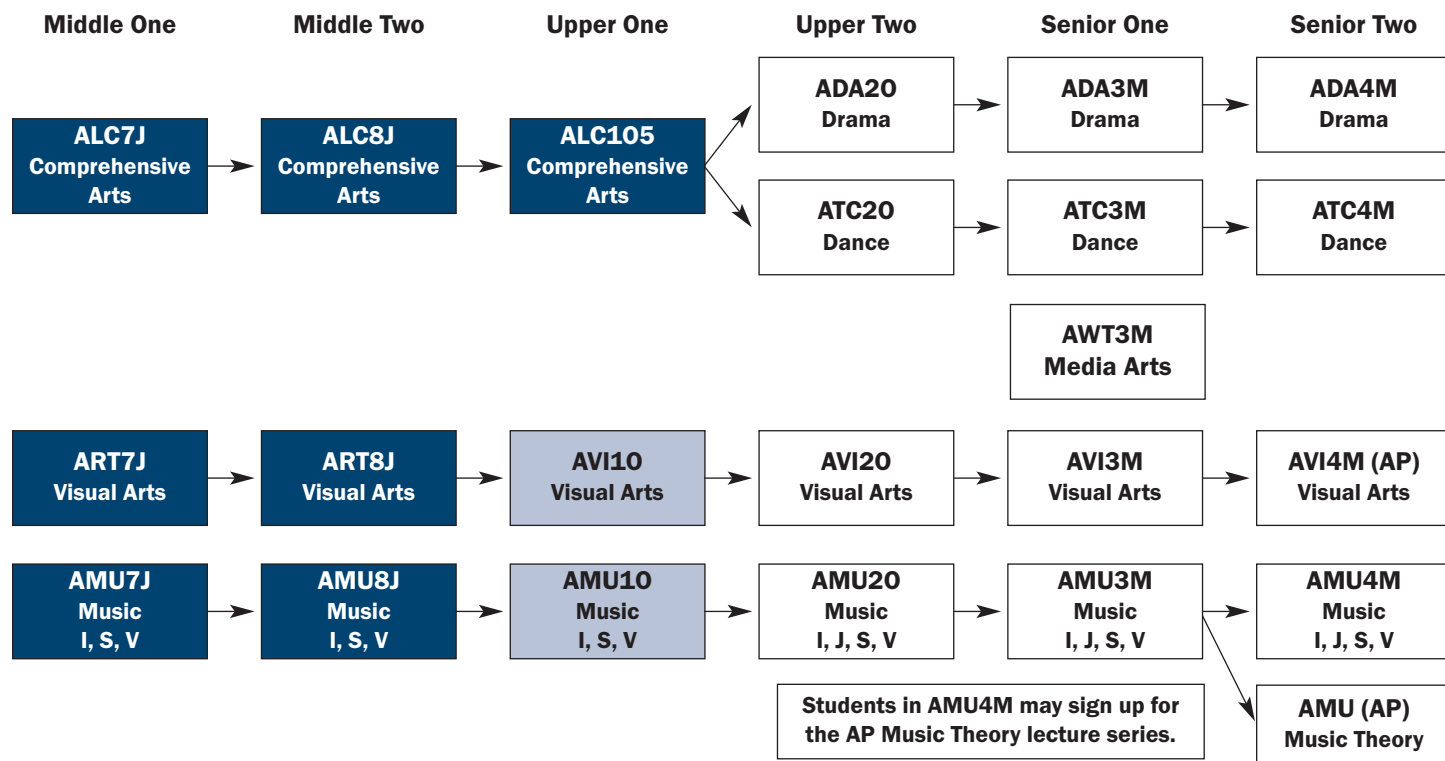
Middle One

Middle Two

Upper One

Upper Two

Senior One

Senior Two

ALC7J Comprehensive Arts

ALC8J Comprehensive Arts

ALC1O5 Comprehensive Arts

ADA2O Drama

ADA3M Drama

ADA4M Drama

ATC2O Dance

ATC3M Dance

ATC4M Dance

AWT3M Media Arts

ART7J Visual Arts

ART8J Visual Arts

AVI1O Visual Arts

AVI2O Visual Arts

AVI3M Visual Arts

AVI4M (AP) Visual Arts

AMU7J Music I, S, V

AMU8J Music I, S, V

AMU1O Music I, S, V

AMU2O Music I, J, S, V

AMU3M Music I, J, S, V

AMU4M Music I, J, S, V

Students in AMU4M may sign up for the AP Music Theory lecture series.

AMU (AP) Music Theory